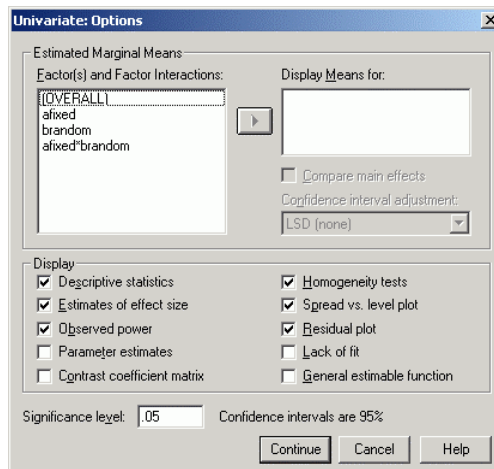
Univariate: Options

Estimated Marginal Means

Factor(s) and Factor Interactions:

(OVERALL)
afixed
brandom
afixed*brandom

Display Means for:

Compare main effects

Confidence interval adjustment:

LSD (none)

Display

Descriptive statistics

Estimates of effect size

Observed power

Parameter estimates

Contrast coefficient matrix

Homogeneity tests

Spread vs. level plot

Residual plot

Lack of fit

General estimable function

Significance level: .05 Confidence intervals are 95%

Continue Cancel Help